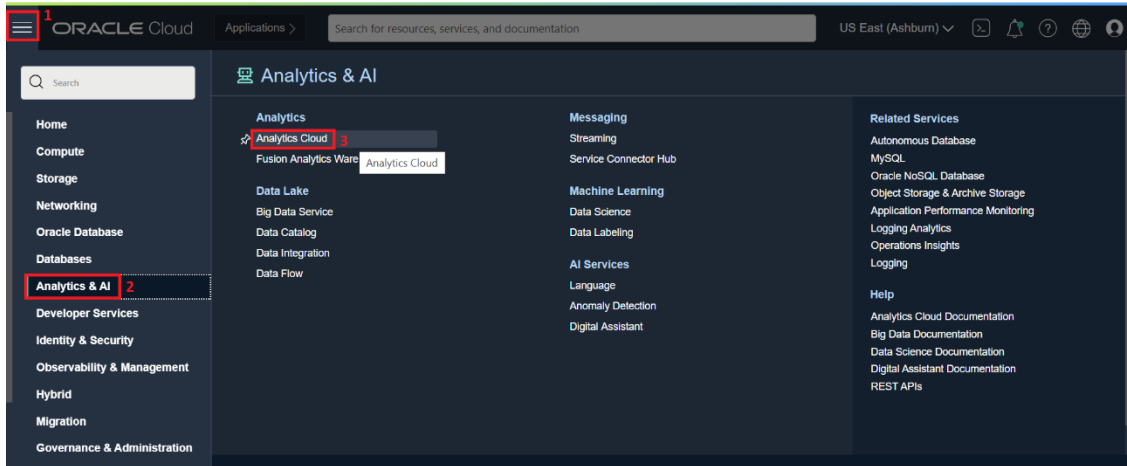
1 ORACLE Cloud

Applications >

Search for resources, services, and documentation

US East (Ashburn)

Search

Home
Compute
Storage
Networking
Oracle Database
Databases
Analytics & AI 2
Developer Services
Identity & Security
Observability & Management
Hybrid
Migration
Governance & Administration

Analytics & AI

Analytics
Analytics Cloud 3
Fusion Analytics Ware Analytics Cloud

Data Lake
Big Data Service
Data Catalog
Data Integration
Data Flow

Messaging
Streaming
Service Connector Hub

Machine Learning
Data Science
Data Labeling

AI Services
Language
Anomaly Detection
Digital Assistant

Related Services
Autonomous Database
MySQL
Oracle NoSQL Database
Object Storage & Archive Storage
Application Performance Monitoring
Logging Analytics
Operations Insights
Logging

Help
Analytics Cloud Documentation
Big Data Documentation
Data Science Documentation
Digital Assistant Documentation
REST APIs